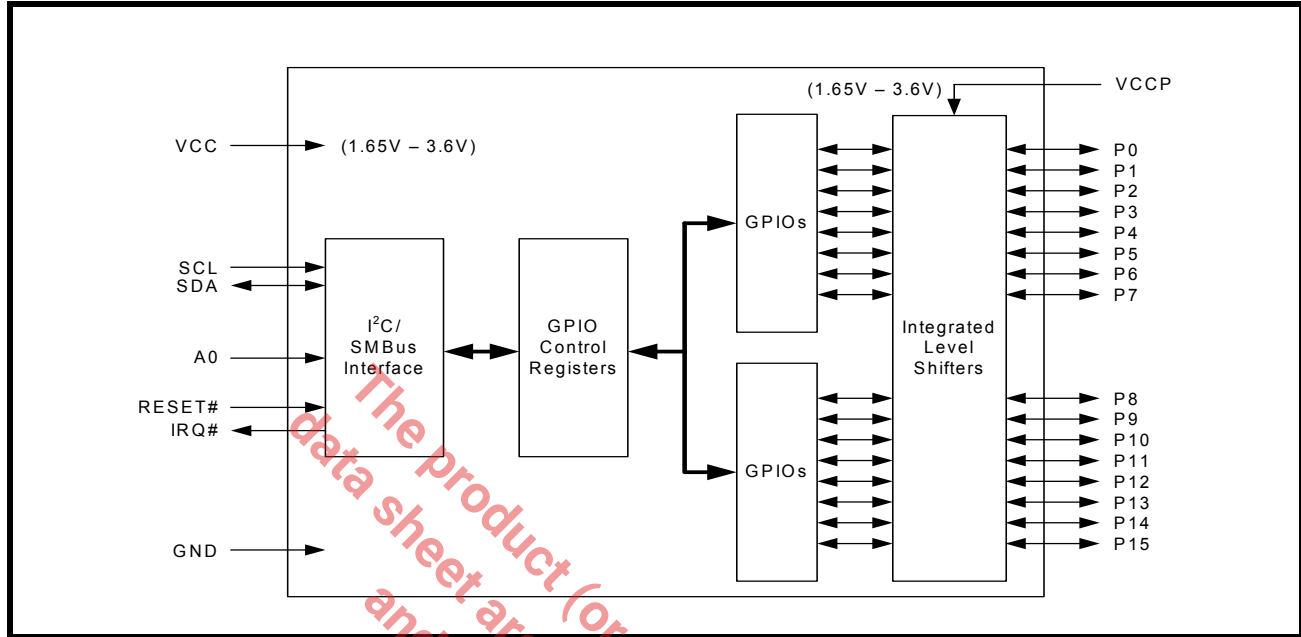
(1.65V – 3.6V)

VCCP

VCC

(1.65V – 3.6V)

GPIOs

P0
P1
P2
P3
P4
P5
P6
P7

SCL
SDA

$I^2C$/ SMBus Interface

GPIO Control Registers

Integrated Level Shifters

A0

RESET#
IRQ#

GPIOs

P8
P9
P10
P11
P12
P13
P14
P15

GND

The product (or
data sheet ar
and